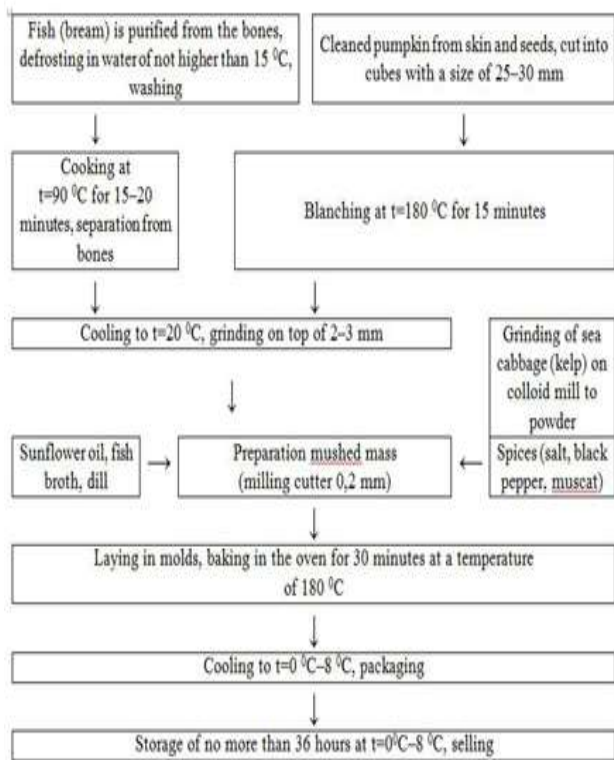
Fish (bream) is purified from the bones, defrosting in water of not higher than 15 $^0$C, washing

Cleaned pumpkin from skin and seeds, cut into cubes with a size of 25–30 mm

Cooking at t=90 $^0$C for 15–20 minutes, separation from bones

Blanching at t=180 $^0$C for 15 minutes

Cooling to t=20 $^0$C, grinding on top of 2–3 mm

Grinding of sea cabbage (kelp) on colloid mill to powder

Sunflower oil, fish broth, dill

Preparation mushed mass (milling cutter 0,2 mm)

Spices (salt, black pepper, muscat)

Laying in molds, baking in the oven for 30 minutes at a temperature of 180 $^0$C

Cooling to t=0 $^0$C–8 $^0$C, packaging

Storage of no more than 36 hours at t=0$^0$C–8 $^0$C, selling